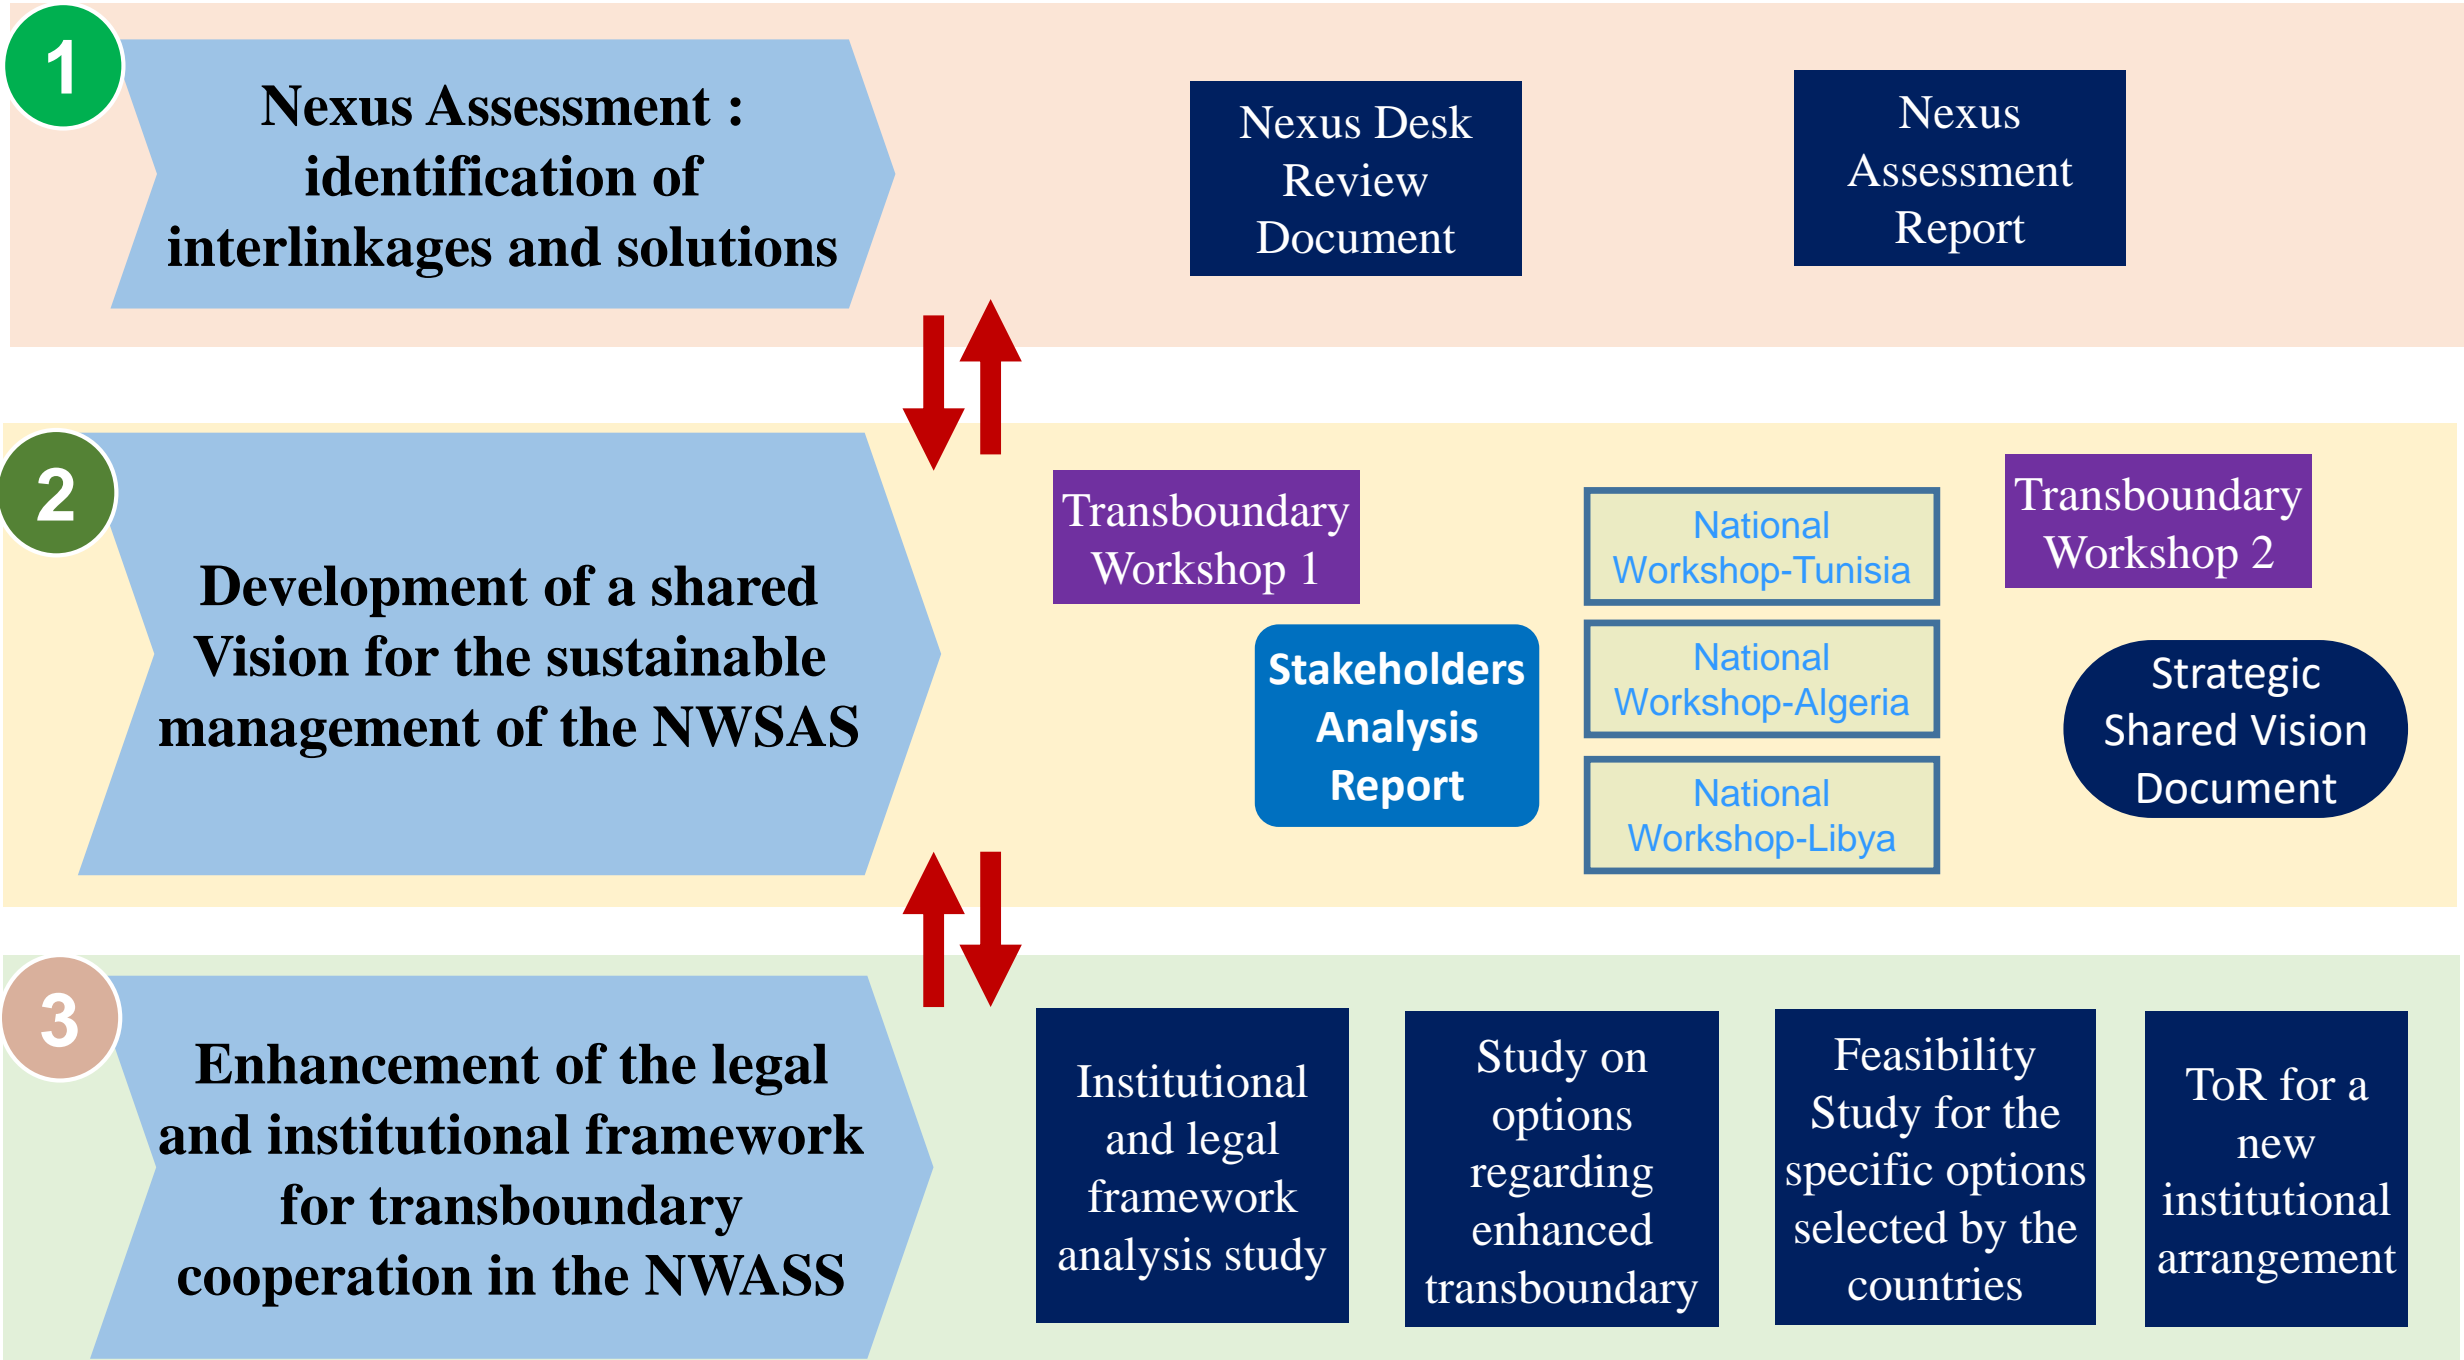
1

Nexus Assessment : identification of interlinkages and solutions

Nexus Desk Review Document

Nexus Assessment Report

2

Development of a shared Vision for the sustainable management of the NWSAS

Transboundary Workshop 1

Stakeholders Analysis Report

National Workshop-Tunisia

National Workshop-Algeria

National Workshop-Libya

Transboundary Workshop 2

Strategic Shared Vision Document

3

Enhancement of the legal and institutional framework for transboundary cooperation in the NWASS

Institutional and legal framework analysis study

Study on options regarding enhanced transboundary

Feasibility Study for the specific options selected by the countries

ToR for a new institutional arrangement